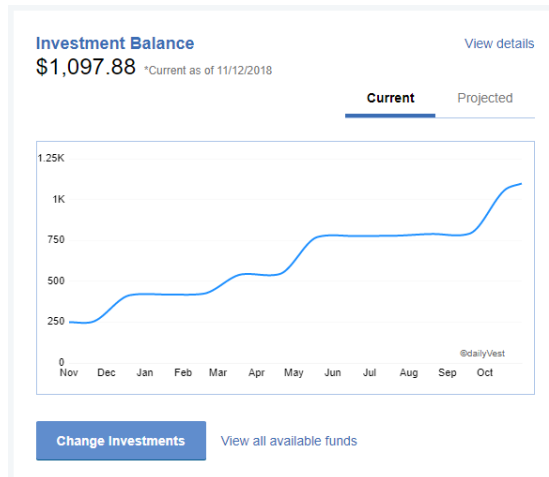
Investment Balance
$1,097.88 *Current as of 11/12/2018

View details

Current Projected

1.25K
1K
750
500
250
0

Nov Dec Jan Feb Mar Apr May Jun Jul Aug Sep Oct

©dailyVest

Change Investments

View all available funds